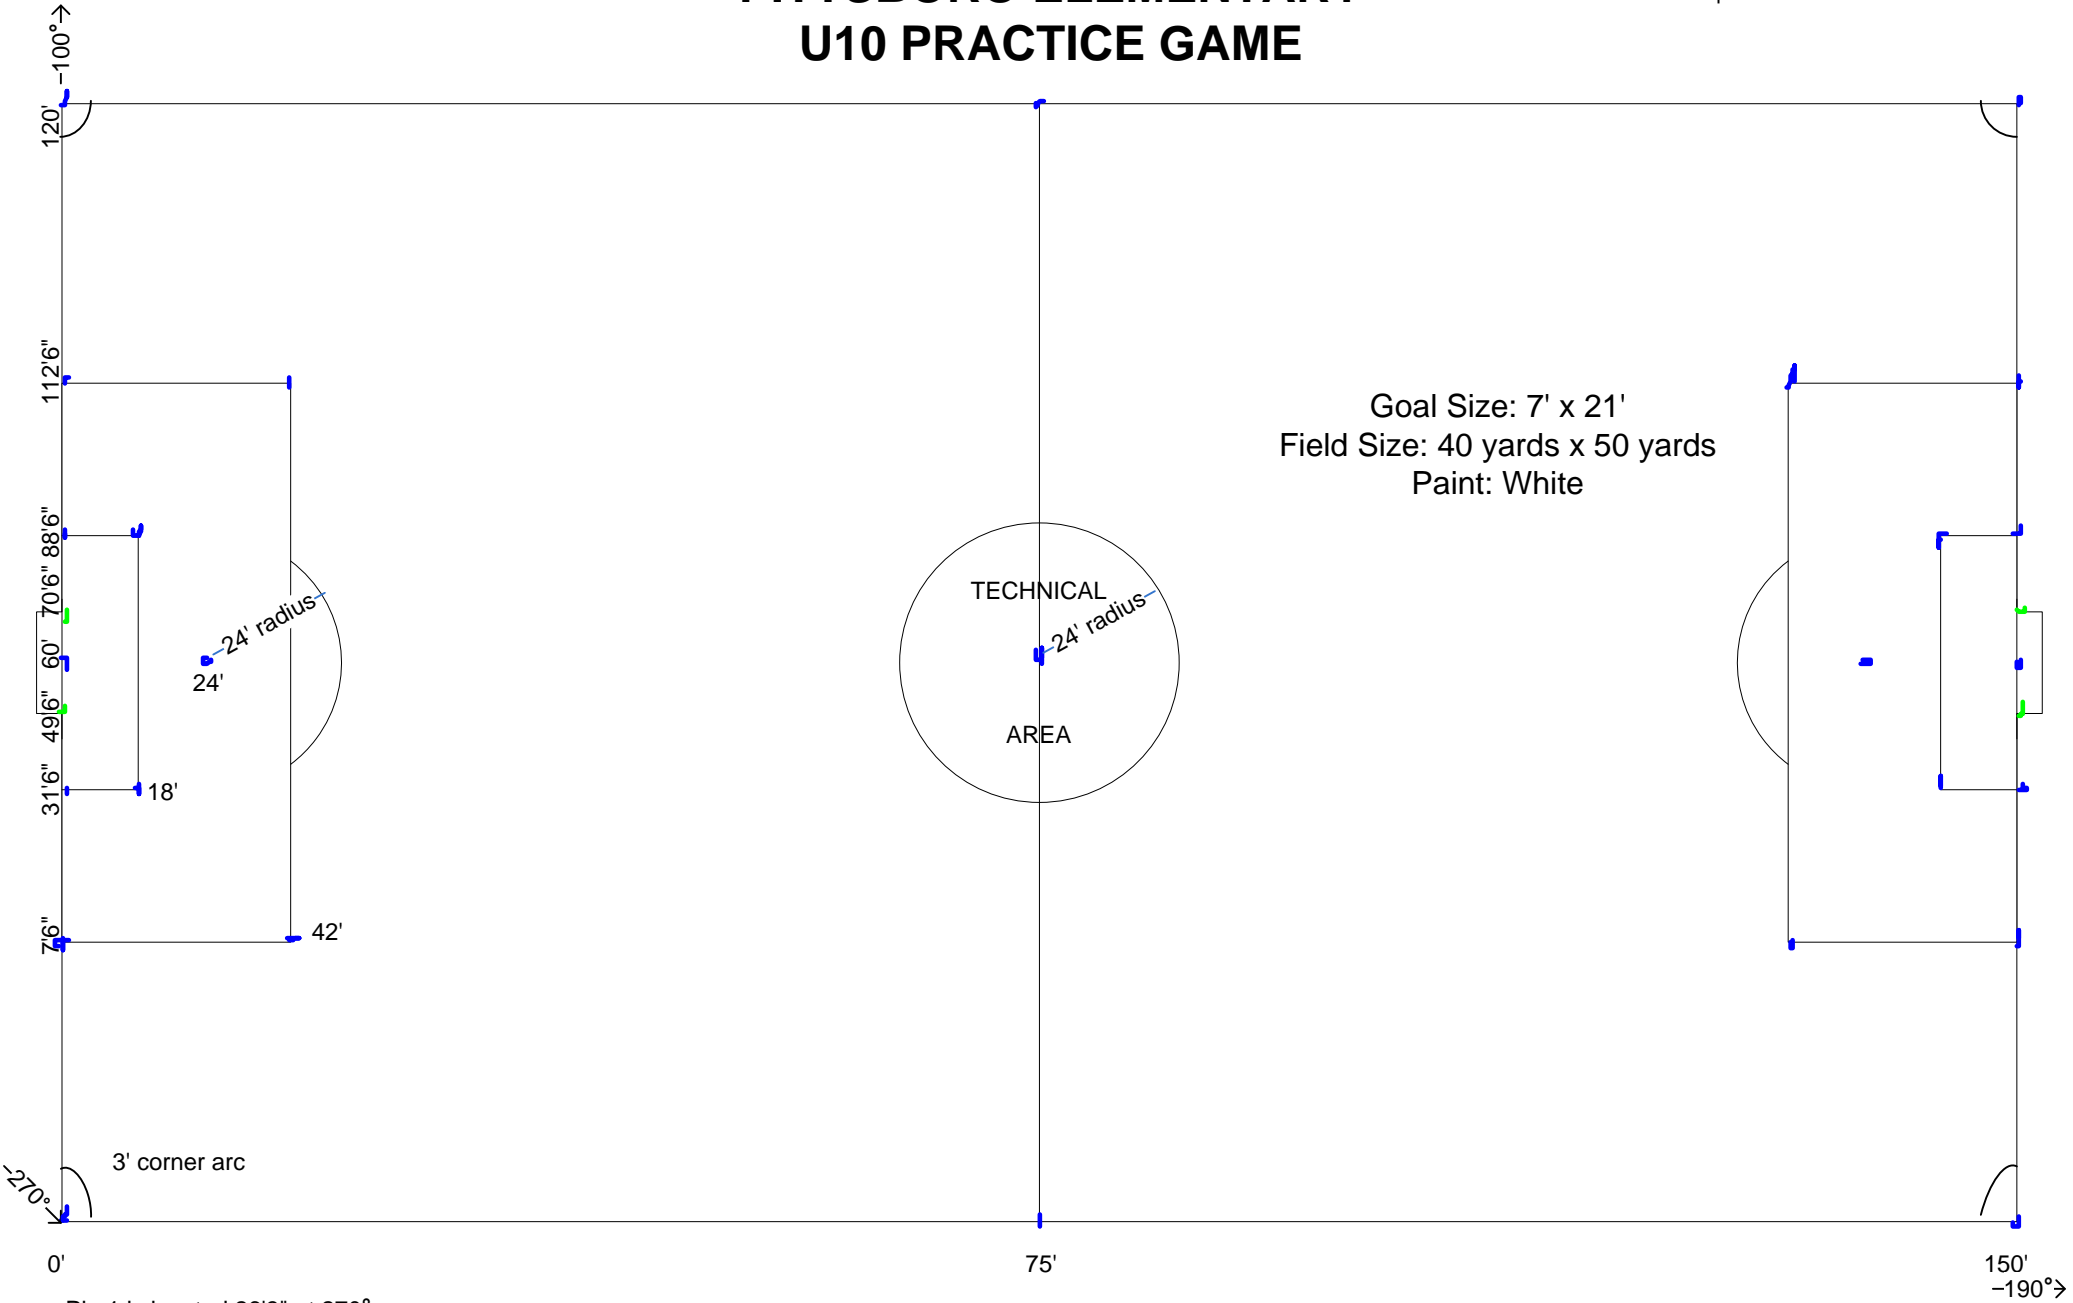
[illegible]
U10 PRACTICE GAME

−100°

120'

112'6"

88'6"

70'6"

60'

49'6"

31'6"

7'6"

Goal Size: 7' x 21'
Field Size: 40 yards x 50 yards
Paint: White

24' radius

24'

18'

42'

TECHNICAL

24' radius

AREA

3' corner arc

270°

0'

75'

150'

−190°

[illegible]